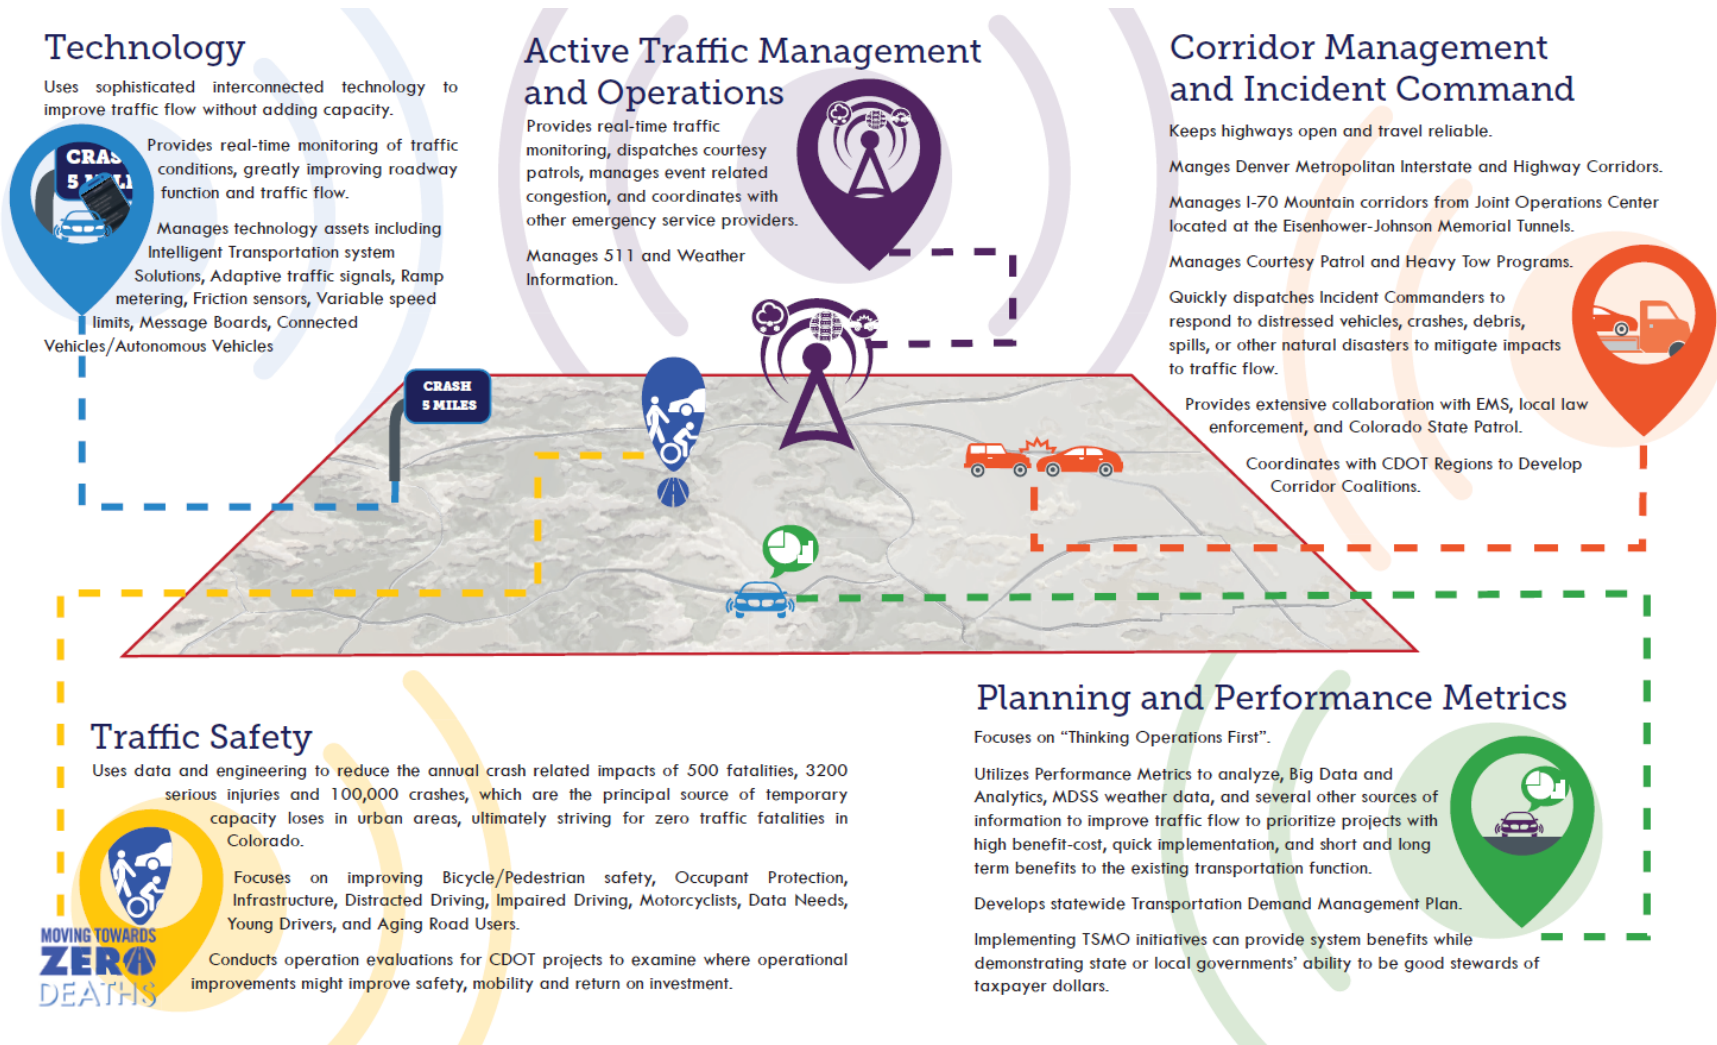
Technology

Uses sophisticated interconnected technology to improve traffic flow without adding capacity.

Provides real-time monitoring of traffic conditions, greatly improving roadway function and traffic flow.

Manages technology assets including Intelligent Transportation system Solutions, Adaptive traffic signals, Ramp metering, Friction sensors, Variable speed limits, Message Boards, Connected Vehicles/Autonomous Vehicles

CRAS 5 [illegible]

Active Traffic Management and Operations

Provides real-time traffic monitoring, dispatches courtesy patrols, manages event related congestion, and coordinates with other emergency service providers.

Manages 511 and Weather Information.

Corridor Management and Incident Command

Keeps highways open and travel reliable.

Manges Denver Metropolitan Interstate and Highway Corridors.

Manages I-70 Mountain corridors from Joint Operations Center located at the Eisenhower-Johnson Memorial Tunnels.

Manages Courtesy Patrol and Heavy Tow Programs.

Quickly dispatches Incident Commanders to respond to distressed vehicles, crashes, debris, spills, or other natural disasters to mitigate impacts to traffic flow.

Provides extensive collaboration with EMS, local law enforcement, and Colorado State Patrol.

Coordinates with CDOT Regions to Develop Corridor Coalitions.

CRASH 5 MILES

Traffic Safety

Uses data and engineering to reduce the annual crash related impacts of 500 fatalities, 3200 serious injuries and 100,000 crashes, which are the principal source of temporary capacity loses in urban areas, ultimately striving for zero traffic fatalities in Colorado.

Focuses on improving Bicycle/Pedestrian safety, Occupant Protection, Infrastructure, Distracted Driving, Impaired Driving, Motorcyclists, Data Needs, Young Drivers, and Aging Road Users.

Conducts operation evaluations for CDOT projects to examine where operational improvements might improve safety, mobility and return on investment.

MOVING TOWARDS ZERO DEATHS

Planning and Performance Metrics

Focuses on “Thinking Operations First”.

Utilizes Performance Metrics to analyze, Big Data and Analytics, MDSS weather data, and several other sources of information to improve traffic flow to prioritize projects with high benefit-cost, quick implementation, and short and long term benefits to the existing transportation function.

Develops statewide Transportation Demand Management Plan.

Implementing TSMO initiatives can provide system benefits while demonstrating state or local governments’ ability to be good stewards of taxpayer dollars.